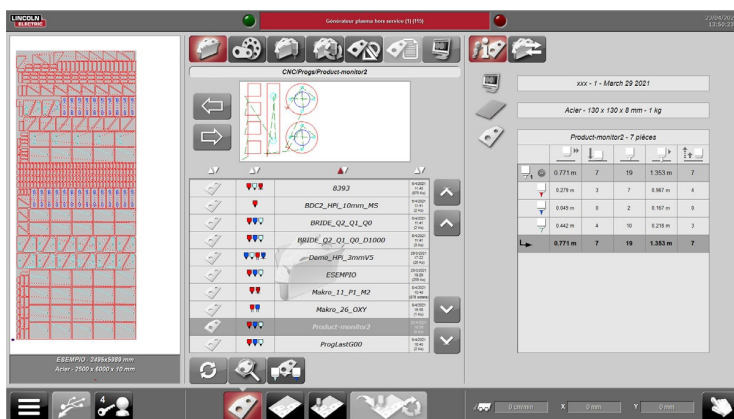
LINCOLN ELECTRIC

Générateur plasma hors service (1) (115)

23/04/2021 13:50:23

CNC/Progs/Product-monitor2

8393

BDC2_HPi_10mm_MS

BRIDE_Q2_Q1_Q0

BRIDE_Q2_Q1_Q0_D1000

Demo_HPi_3mmV5

ESEMPIO

Makro_11_P1_M2

Makro_26_OXY

Product-monitor2

ProgLastG00

ESEMPIO - 2495x5089 mm
Acier - 2500 x 6000 x 10 mm

xxx - 1 - March 29 2021

Acier - 130 x 130 x 8 mm - 1 kg

Product-monitor2 - 7 pièces

| | | | | | |
|---|---|---|---|---|---|
| | 0.771 m | 7 | 19 | 1.353 m | 7 |
| | 0.279 m | 3 | 7 | 0.987 m | 4 |
| | 0.045 m | 0 | 2 | 0.167 m | 0 |
| | 0.442 m | 4 | 10 | 0.218 m | 3 |
| | 0.771 m | 7 | 19 | 1.353 m | 7 |

4

0 cm/min

X 0 mm

Y 0 mm